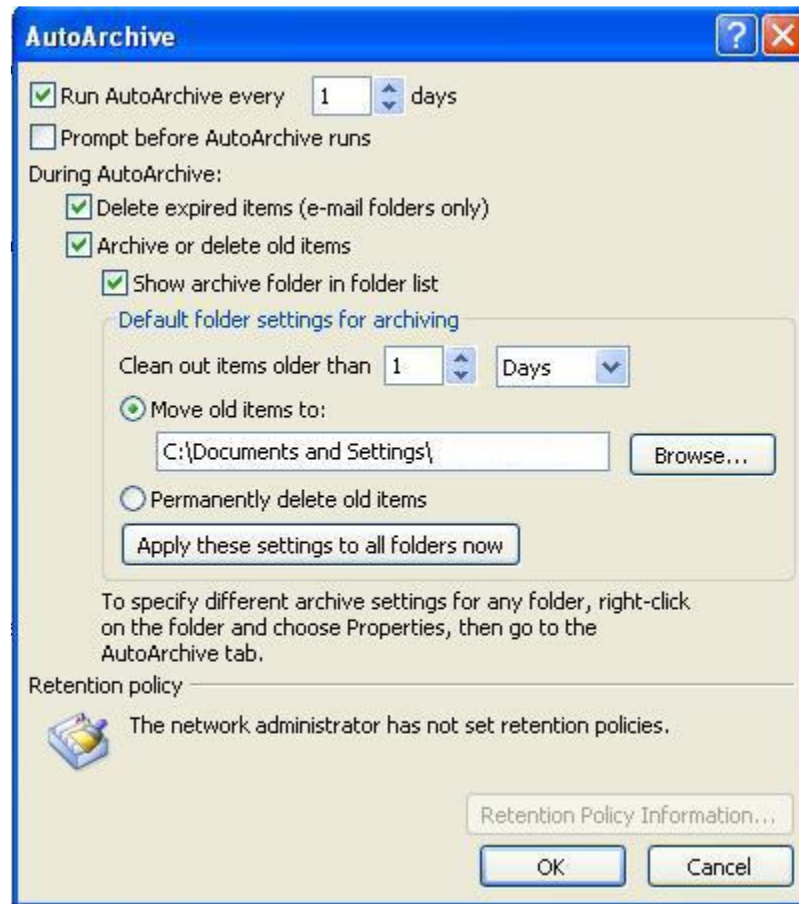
AutoArchive

Run AutoArchive every 1 days

Prompt before AutoArchive runs

During AutoArchive:

Delete expired items (e-mail folders only)

Archive or delete old items

Show archive folder in folder list

Default folder settings for archiving

Clean out items older than 1 Days

Move old items to:

C:\Documents and Settings\

Browse...

Permanently delete old items

Apply these settings to all folders now

To specify different archive settings for any folder, right-click on the folder and choose Properties, then go to the AutoArchive tab.

Retention policy

The network administrator has not set retention policies.

Retention Policy Information...

OK

Cancel